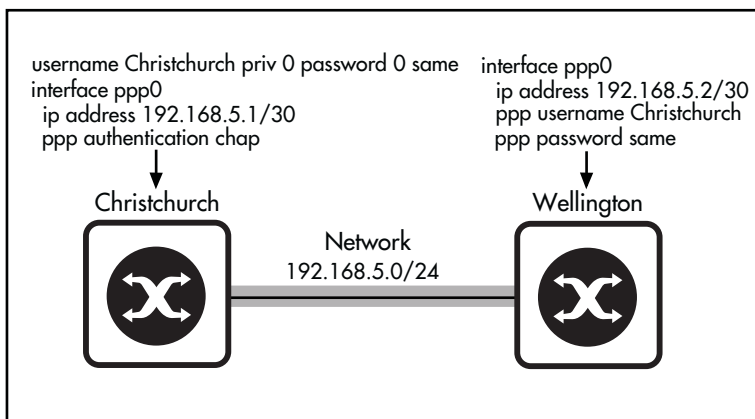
username Christchurch priv 0 password 0 same
interface ppp0
ip address 192.168.5.1/30
ppp authentication chap

interface ppp0
ip address 192.168.5.2/30
ppp username Christchurch
ppp password same

Christchurch

Wellington

Network
192.168.5.0/24